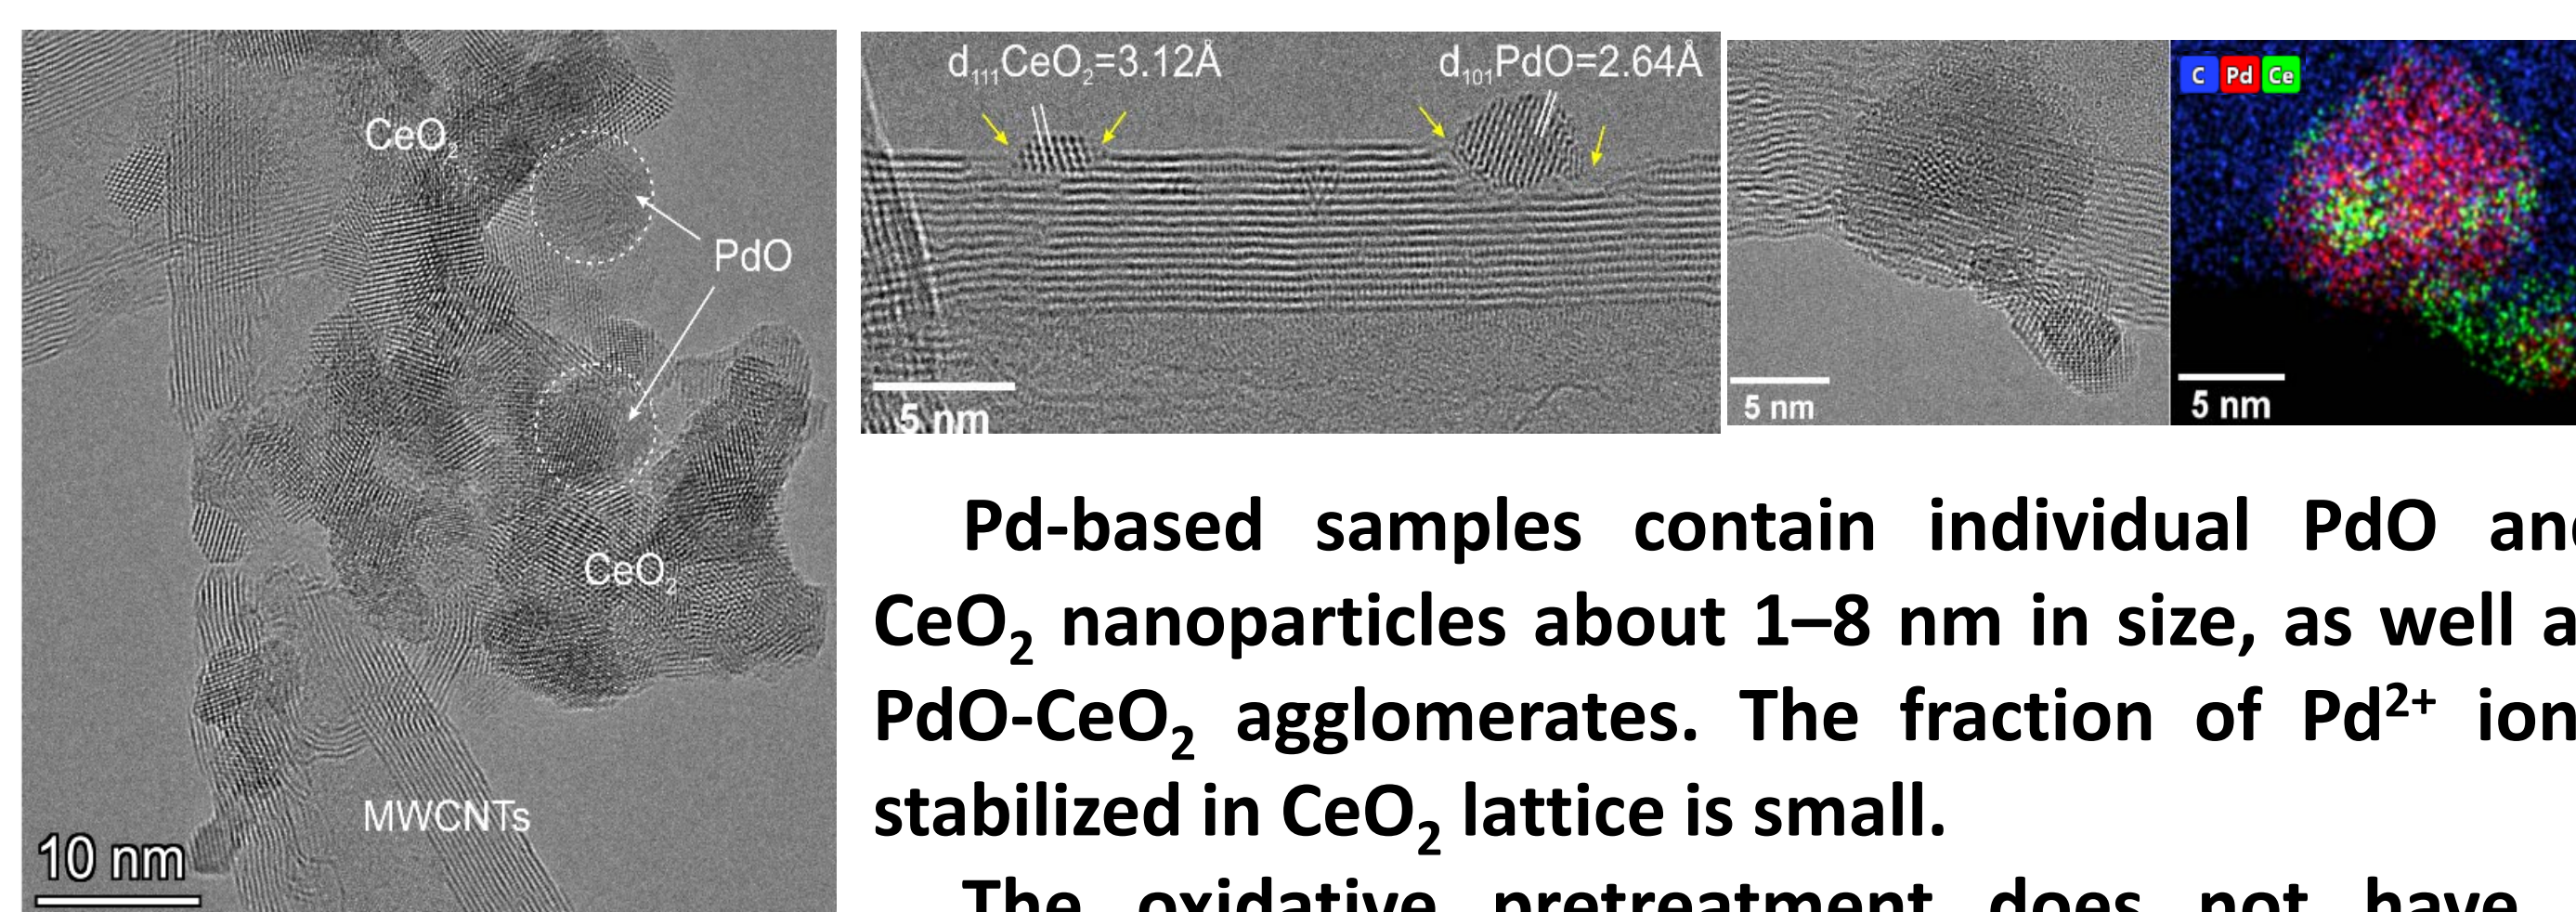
$CeO_2$

PdO

$CeO_2$

MWCNTs

10 nm

$d_{111}CeO_2$=3.12Å

$d_{101}PdO$=2.64Å

5 nm

5 nm

C Pd Ce

5 nm

Pd-based samples contain individual PdO an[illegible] $CeO_2$ nanoparticles about 1–8 nm in size, as well a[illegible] PdO-$CeO_2$ agglomerates. The fraction of $Pd^{2+}$ ion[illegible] stabilized in $CeO_2$ lattice is small.

The oxidative pretreatment does not have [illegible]